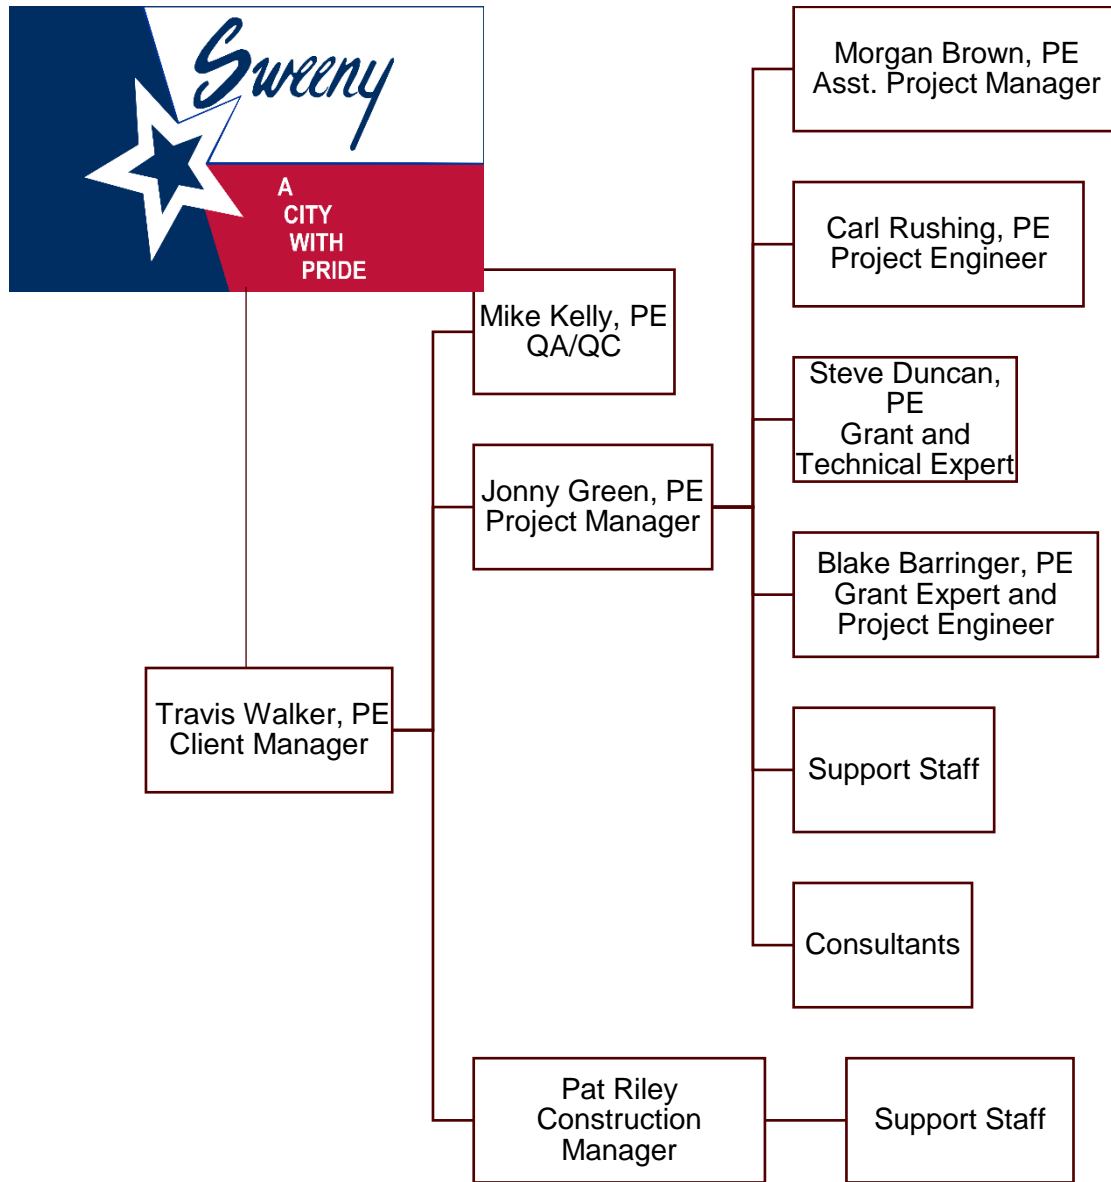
Sweeny
A CITY WITH PRIDE

Travis Walker, PE
Client Manager

Mike Kelly, PE
QA/QC

Jonny Green, PE
Project Manager

Pat Riley
Construction Manager

Support Staff

Morgan Brown, PE
Asst. Project Manager

Carl Rushing, PE
Project Engineer

Steve Duncan, PE
Grant and Technical Expert

Blake Barringer, PE
Grant Expert and Project Engineer

Support Staff

Consultants